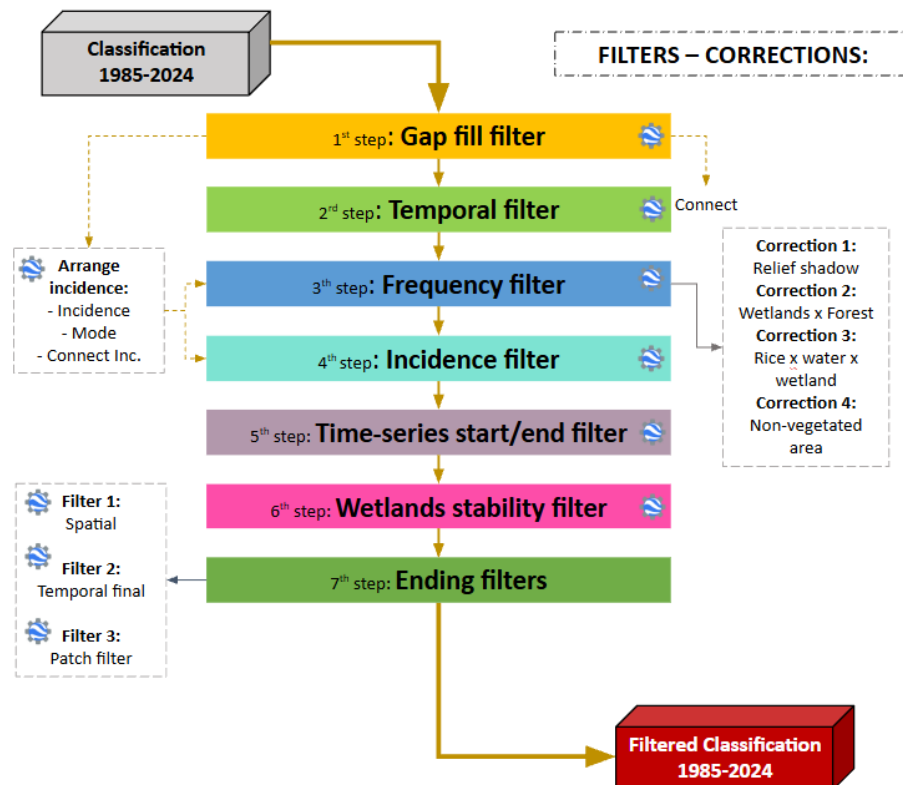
Classification
1985-2024

FILTERS – CORRECTIONS:

$1^{st}$ step: Gap fill filter

Connect

$2^{rd}$ step: Temporal filter

Arrange incidence:
- Incidence
- Mode
- Connect Inc.

$3^{th}$ step: Frequency filter

Correction 1:
Relief shadow
Correction 2:
Wetlands x Forest
Correction 3:
Rice x water x wetland
Correction 4:
Non-vegetated area

$4^{th}$ step: Incidence filter

$5^{th}$ step: Time-series start/end filter

Filter 1:
Spatial

$6^{th}$ step: Wetlands stability filter

Filter 2:
Temporal final

$7^{th}$ step: Ending filters

Filter 3:
Patch filter

Filtered Classification
1985-2024